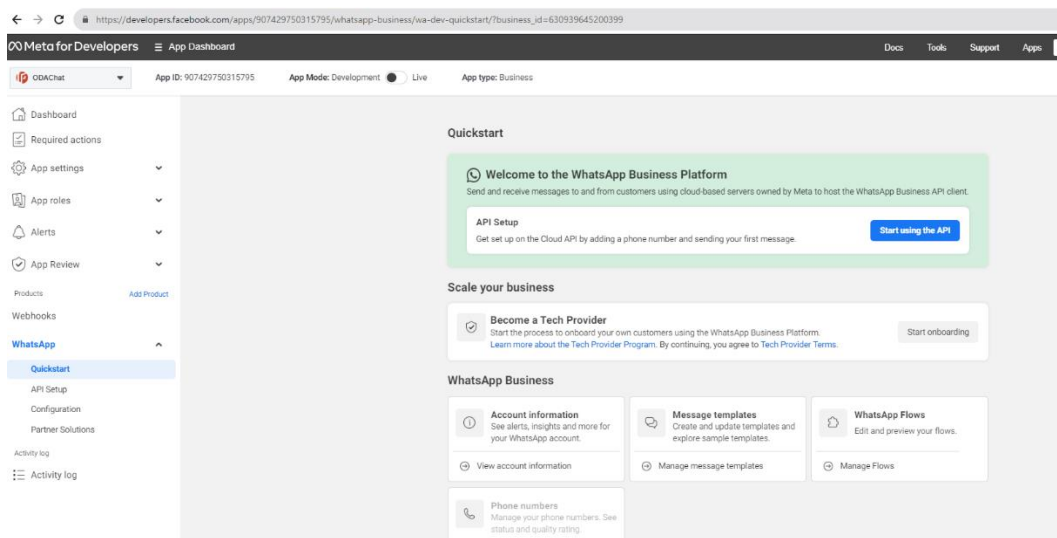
https://developers.facebook.com/apps/907429750315795/whatsapp-business/wa-dev-quickstart/?business_id=630939645200399

Meta for Developers ≡ App Dashboard

Docs Tools Support Apps

ODAChat App ID: 907429750315795 App Mode: Development Live App type: Business

Dashboard
Required actions
App settings
App roles
Alerts
App Review
Products Add Product
Webhooks
WhatsApp
Quickstart
API Setup
Configuration
Partner Solutions
Activity log
Activity log

Quickstart

Welcome to the WhatsApp Business Platform
Send and receive messages to and from customers using cloud-based servers owned by Meta to host the WhatsApp Business API client.

API Setup
Get set up on the Cloud API by adding a phone number and sending your first message.
Start using the API

Scale your business

Become a Tech Provider
Start the process to onboard your own customers using the WhatsApp Business Platform. Learn more about the Tech Provider Program. By continuing, you agree to Tech Provider Terms.
Start onboarding

WhatsApp Business

Account information
See alerts, insights and more for your WhatsApp account.
View account information

Message templates
Create and update templates and explore sample templates.
Manage message templates

WhatsApp Flows
Edit and preview your flows.
Manage Flows

Phone numbers
Manage your phone numbers. See status and quality rating.